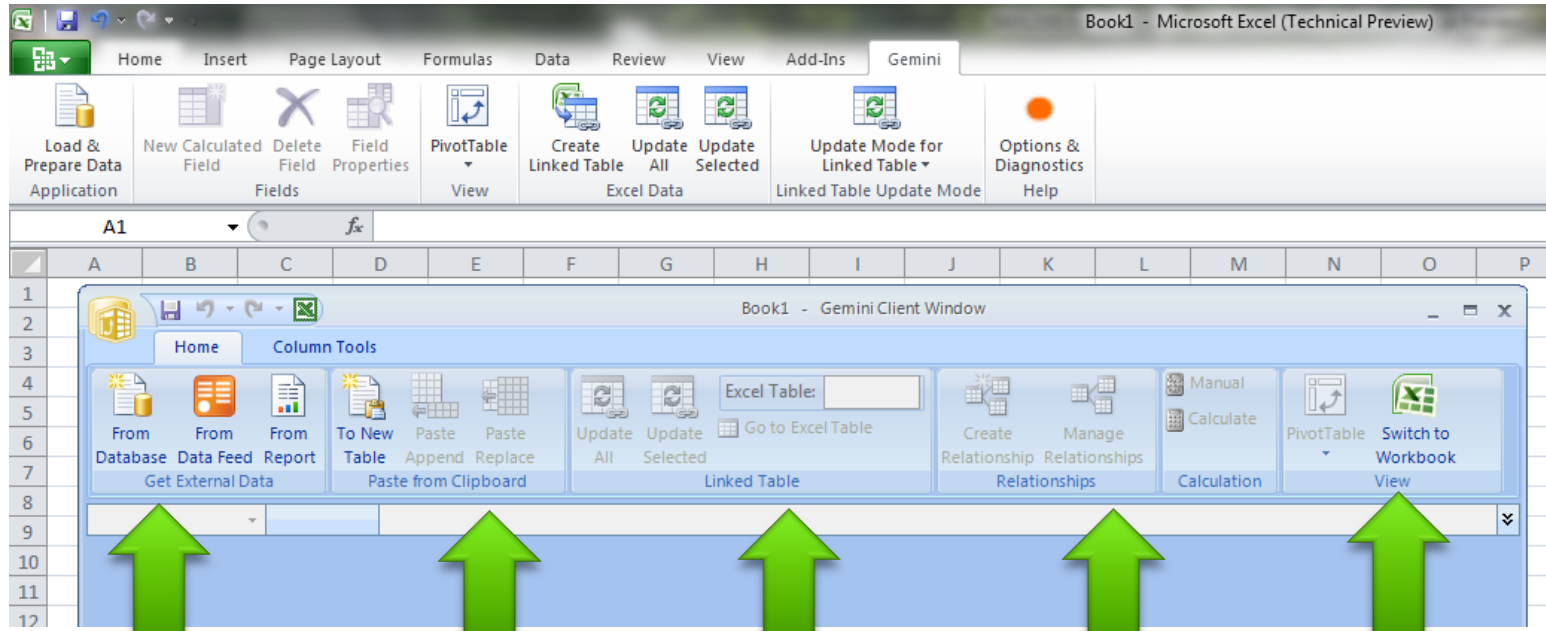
Book1 - Microsoft Excel (Technical Preview)

Home Insert Page Layout Formulas Data Review View Add-Ins Gemini

Load & Prepare Data
Application

New Calculated Field
Delete Field
Field Properties
Fields

PivotTable
View

Create Linked Table
Update All
Update Selected
Excel Data

Update Mode for Linked Table
Linked Table Update Mode

Options & Diagnostics
Help

A1

$f_x$

A B C D E F G H I J K L M N O P

1
2
3
4
5
6
7
8
9
10
11
12

Book1 - Gemini Client Window

Home Column Tools

From Database
From Data Feed
From Report
Get External Data

To New Table
Paste Append
Paste Replace
Paste from Clipboard

Update All
Update Selected
Excel Table:
Go to Excel Table
Linked Table

Create Relationship
Manage Relationships
Relationships

Manual
Calculate
Calculation

PivotTable
Switch to Workbook
View